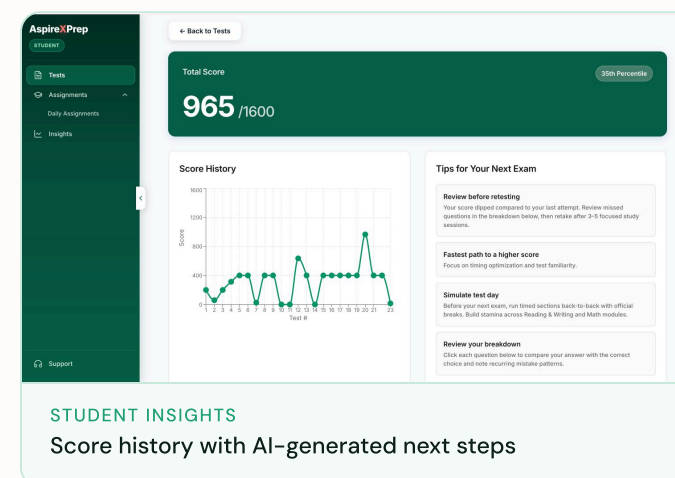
AspireXPrep
STUDENT

Tests
Assignments
Daily Assignments
Insights

Support

← Back to Tests

Total Score
35th Percentile
965 /1600

Score History
1600
1200
800
400
0
Score
1 2 3 4 5 6 7 8 9 10 11 12 13 14 15 16 17 18 19 20 21 23
Test #

Tips for Your Next Exam

Review before retesting
Your score dipped compared to your last attempt. Review missed questions in the breakdown below, then retake after 3–5 focused study sessions.

Fastest path to a higher score
Focus on timing optimization and test familiarity.

Simulate test day
Before your next exam, run timed sections back-to-back with official breaks. Build stamina across Reading & Writing and Math modules.

Review your breakdown
Click each question below to compare your answer with the correct choice and note recurring mistake patterns.

STUDENT INSIGHTS
Score history with AI-generated next steps